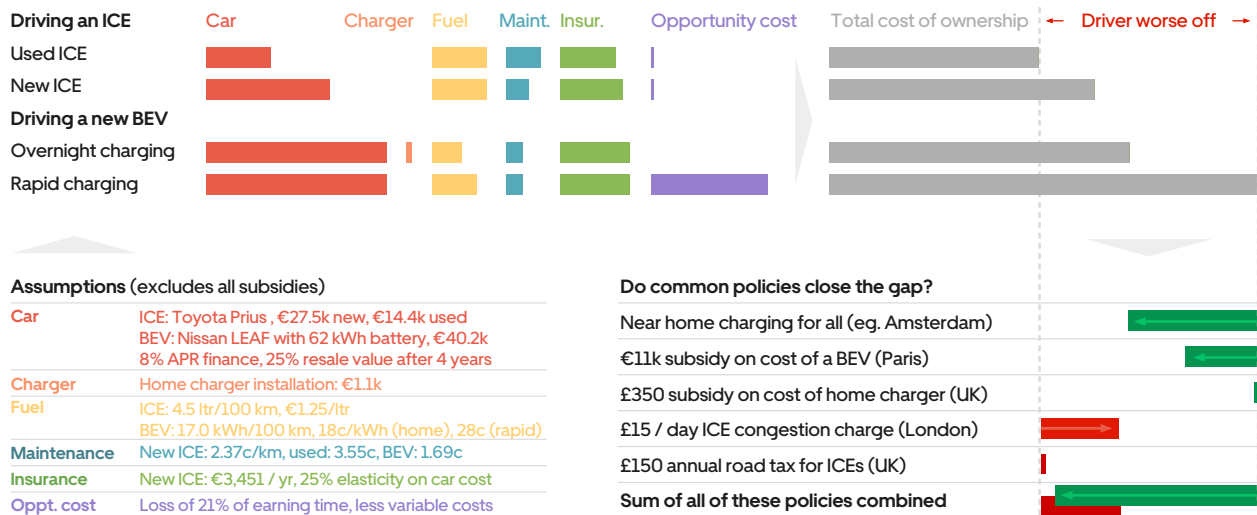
Driving an ICE | Car | Charger | Fuel | Maint. | Insur. | Opportunity cost | Total cost of ownership | ← Driver worse off →

Used ICE

New ICE

Driving a new BEV

Overnight charging

Rapid charging

Assumptions (excludes all subsidies)

| | |
|---|---|
| Car | ICE: Toyota Prius , €27.5k new, €14.4k used<br>BEV: Nissan LEAF with 62 kWh battery, €40.2k<br>8% APR finance, 25% resale value after 4 years |
| Charger | Home charger installation: €1.1k |
| Fuel | ICE: 4.5 ltr/100 km, €1.25/ltr<br>BEV: 17.0 kWh/100 km, 18c/kWh (home), 28c (rapid) |
| Maintenance | New ICE: 2.37c/km, used: 3.55c, BEV: 1.69c |
| Insurance | New ICE: €3,451 / yr, 25% elasticity on car cost |
| Oppt. cost | Loss of 21% of earning time, less variable costs |

Do common policies close the gap?

Near home charging for all (eg. Amsterdam)

€11k subsidy on cost of a BEV (Paris)

£350 subsidy on cost of home charger (UK)

£15 / day ICE congestion charge (London)

£150 annual road tax for ICEs (UK)

Sum of all of these policies combined